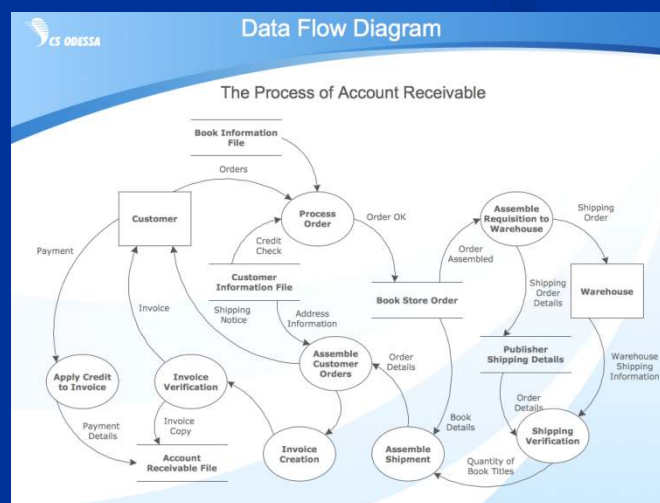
CS ODESSA

Data Flow Diagram

The Process of Account Receivable

Book Information File

Orders

Customer

Process Order

Order OK

Assemble Requisition to Warehouse

Shipping Order

Payment

Credit Check

Order Assembled

Customer Information File

Book Store Order

Shipping Order Details

Warehouse

Invoice

Shipping Notice

Address Information

Publisher Shipping Details

Assemble Customer Orders

Order Details

Warehouse Shipping Information

Apply Credit to Invoice

Invoice Verification

Order Details

Payment Details

Invoice Copy

Book Details

Shipping Verification

Account Receivable File

Invoice Creation

Assemble Shipment

Quantity of Book Titles